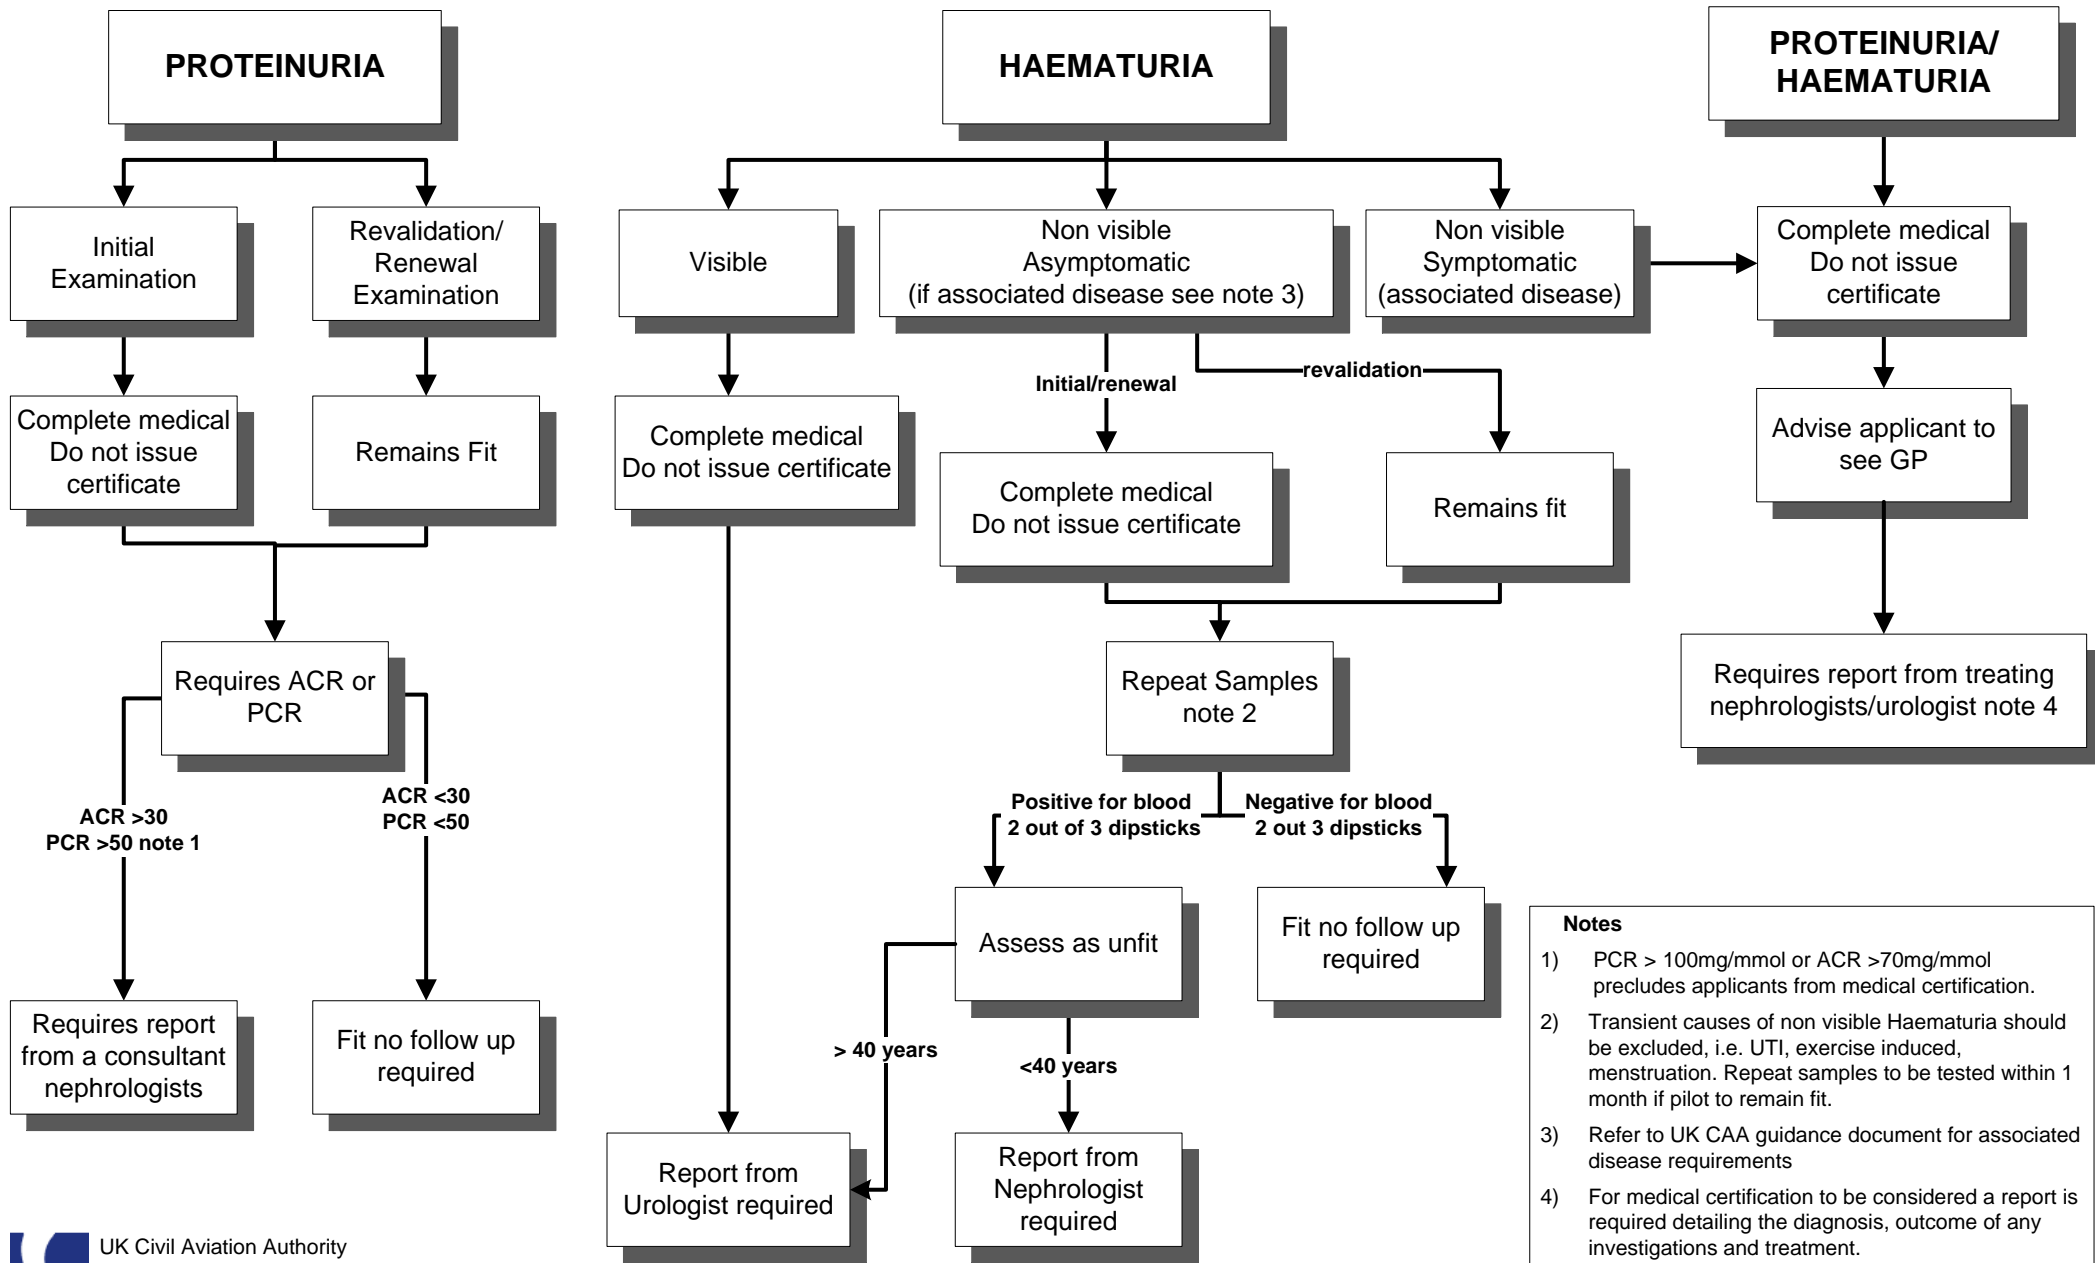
PROTEINURIA

Initial Examination

Revalidation/ Renewal Examination

Complete medical Do not issue certificate

Remains Fit

Requires ACR or PCR

ACR >30 PCR >50 note 1

ACR <30 PCR <50

Requires report from a consultant nephrologists

Fit no follow up required

HAEMATURIA

Visible

Non visible Asymptomatic (if associated disease see note 3)

Non visible Symptomatic (associated disease)

Complete medical Do not issue certificate

Initial/renewal

revalidation

Complete medical Do not issue certificate

Remains fit

Repeat Samples note 2

Positive for blood 2 out of 3 dipsticks

Negative for blood 2 out 3 dipsticks

Assess as unfit

Fit no follow up required

> 40 years

<40 years

Report from Urologist required

Report from Nephrologist required

PROTEINURIA/ HAEMATURIA

Complete medical Do not issue certificate

Advise applicant to see GP

Requires report from treating nephrologists/urologist note 4

Notes

1) PCR > 100mg/mmol or ACR >70mg/mmol precludes applicants from medical certification.

2) Transient causes of non visible Haematuria should be excluded, i.e. UTI, exercise induced, menstruation. Repeat samples to be tested within 1 month if pilot to remain fit.

3) Refer to UK CAA guidance document for associated disease requirements

4) For medical certification to be considered a report is required detailing the diagnosis, outcome of any investigations and treatment.

UK Civil Aviation Authority